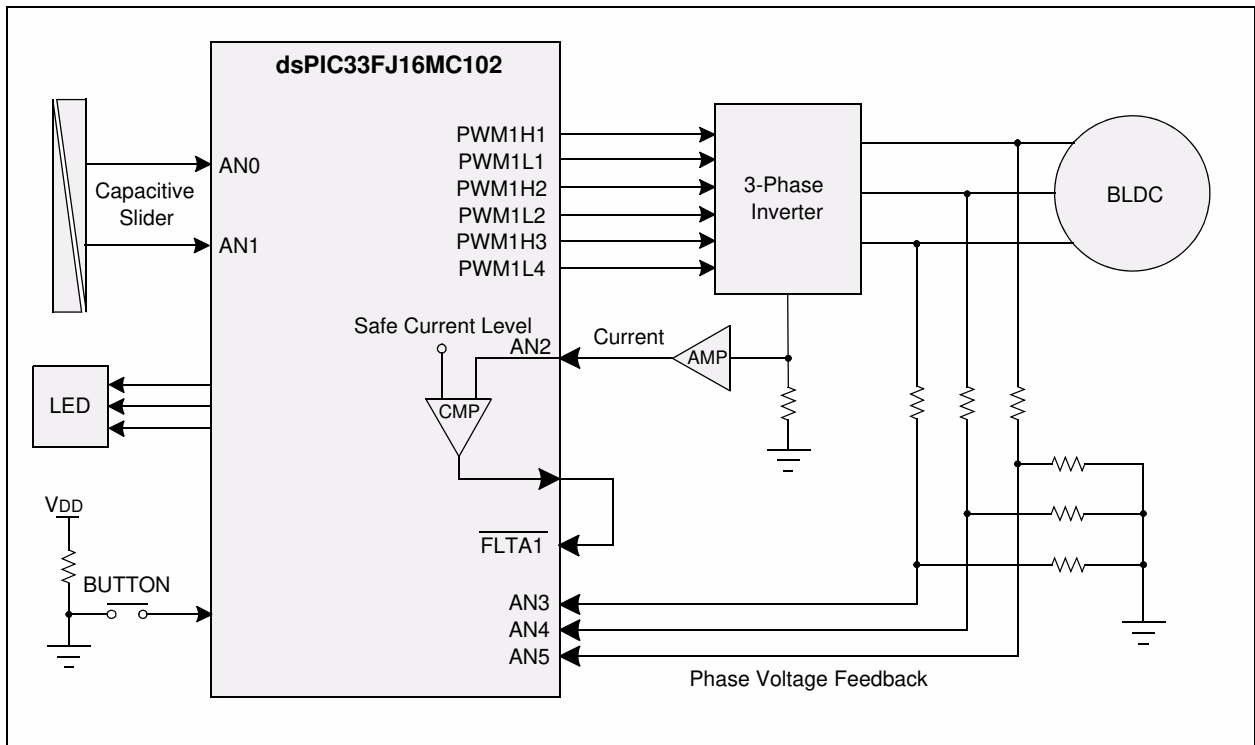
dsPIC33FJ16MC102

Capacitive Slider

AN0

AN1

PWM1H1
PWM1L1
PWM1H2
PWM1L2
PWM1H3
PWM1L4

3-Phase Inverter

BLDC

Safe Current Level

AN2

Current

AMP

LED

CMP

$\overline{FLTA1}$

$V_{DD}$

BUTTON

AN3
AN4
AN5

Phase Voltage Feedback